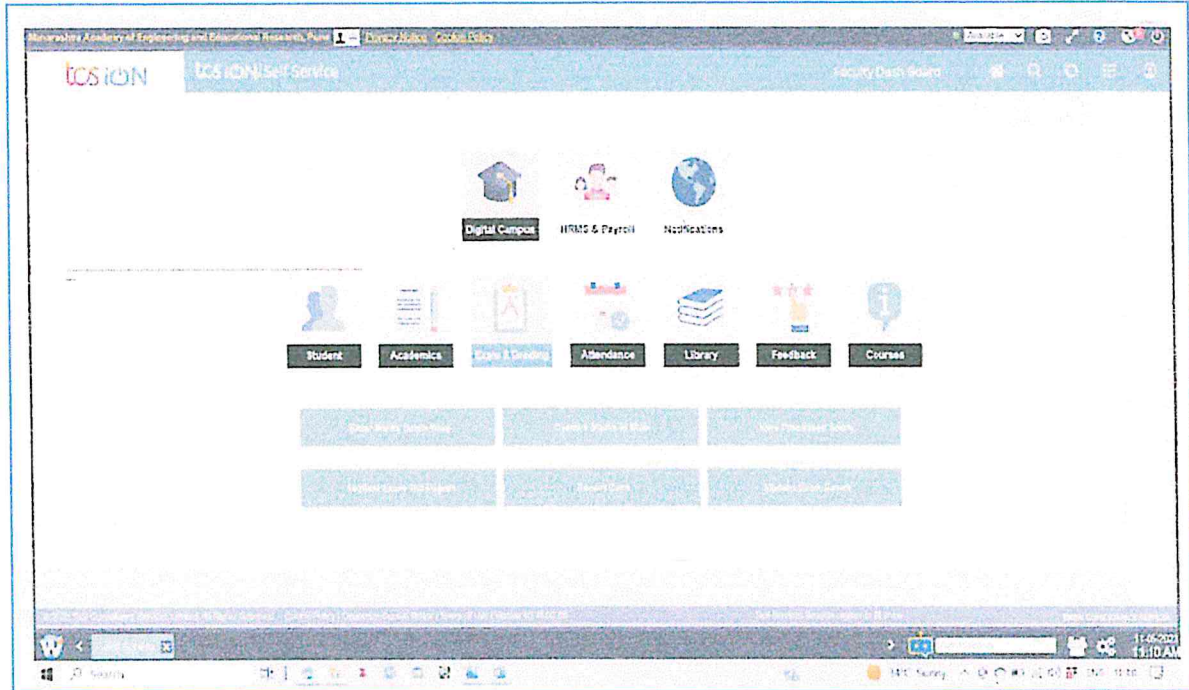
Maharashtra Academy of Engineering and Educational Research, Pune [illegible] Privacy Notice Cookie Policy

Available

tcs iON

tcs iON Self Service

Faculty Dash Board

Digital Campus

HRMS & Payroll

Notifications

Student

Academics

Exam & Grading

Attendance

Library

Feedback

Courses

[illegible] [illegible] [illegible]

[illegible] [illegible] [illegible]

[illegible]

Search

11:10 AM